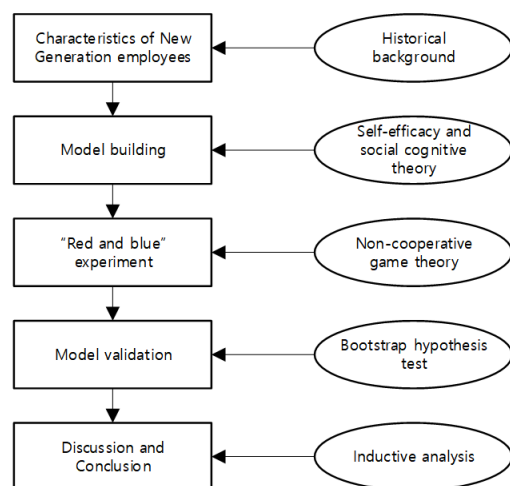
Characteristics of New Generation employees

Historical background

Model building

Self-efficacy and social cognitive theory

"Red and blue" experiment

Non-cooperative game theory

Model validation

Bootstrap hypothesis test

Discussion and Conclusion

Inductive analysis